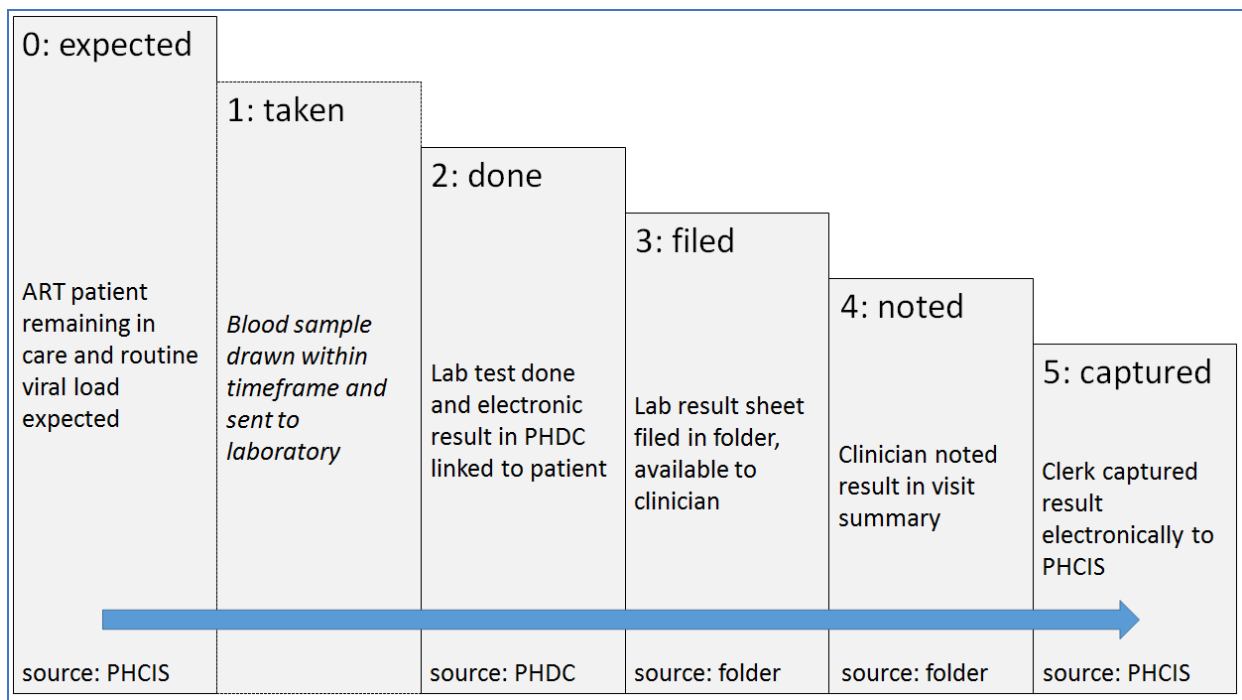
0: expected

ART patient remaining in care and routine viral load expected

source: PHCIS

1: taken

*Blood sample drawn within timeframe and sent to laboratory*

2: done

Lab test done and electronic result in PHDC linked to patient

source: PHDC

3: filed

Lab result sheet filed in folder, available to clinician

source: folder

4: noted

Clinician noted result in visit summary

source: folder

5: captured

Clerk captured result electronically to PHCIS

source: PHCIS